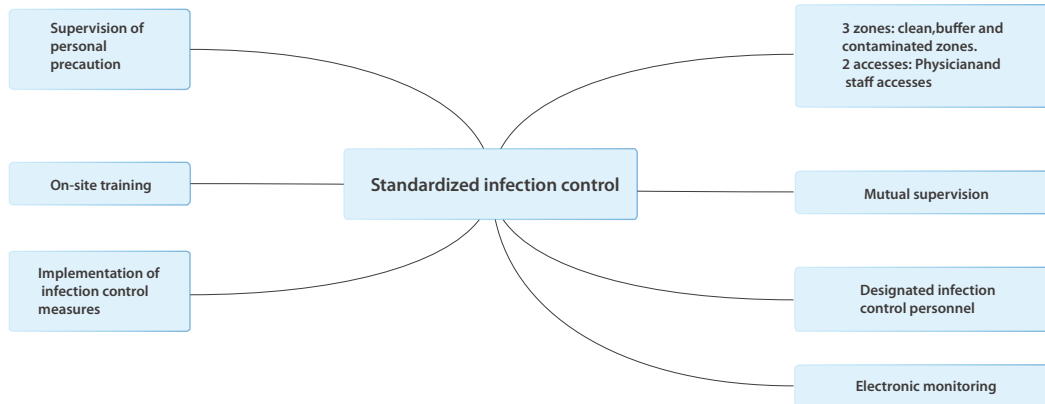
Supervision of personal precaution

3 zones: clean,buffer and contaminated zones.
2 accesses: Physicianand staff accesses

On-site training

Standardized infection control

Mutual supervision

Implementation of infection control measures

Designated infection control personnel

Electronic monitoring